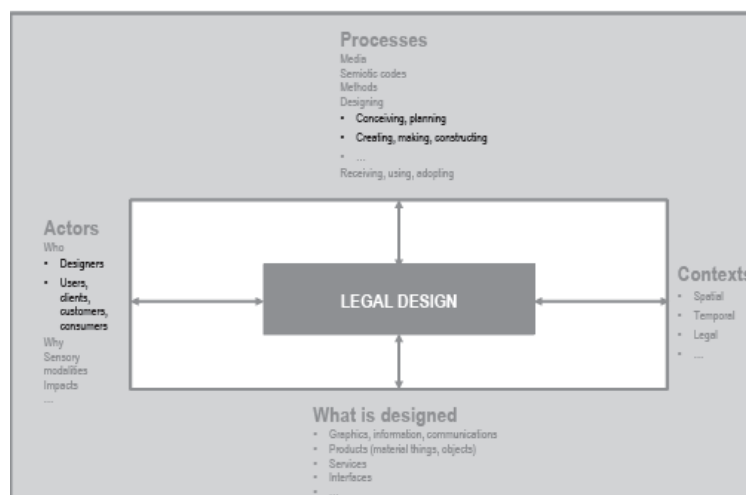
Processes
Media
Semiotic codes
Methods
Designing
• Conceiving, planning
• Creating, making, constructing
• ...
Receiving, using, adopting

Actors
Who
• Designers
• Users, clients, customers, consumers
Why
Sensory modalities
Impacts
...

LEGAL DESIGN

Contexts
• Spatial
• Temporal
• Legal
• ...

What is designed
• Graphics, information, communications
• Products (material things, objects)
• Services
• Interfaces
• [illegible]